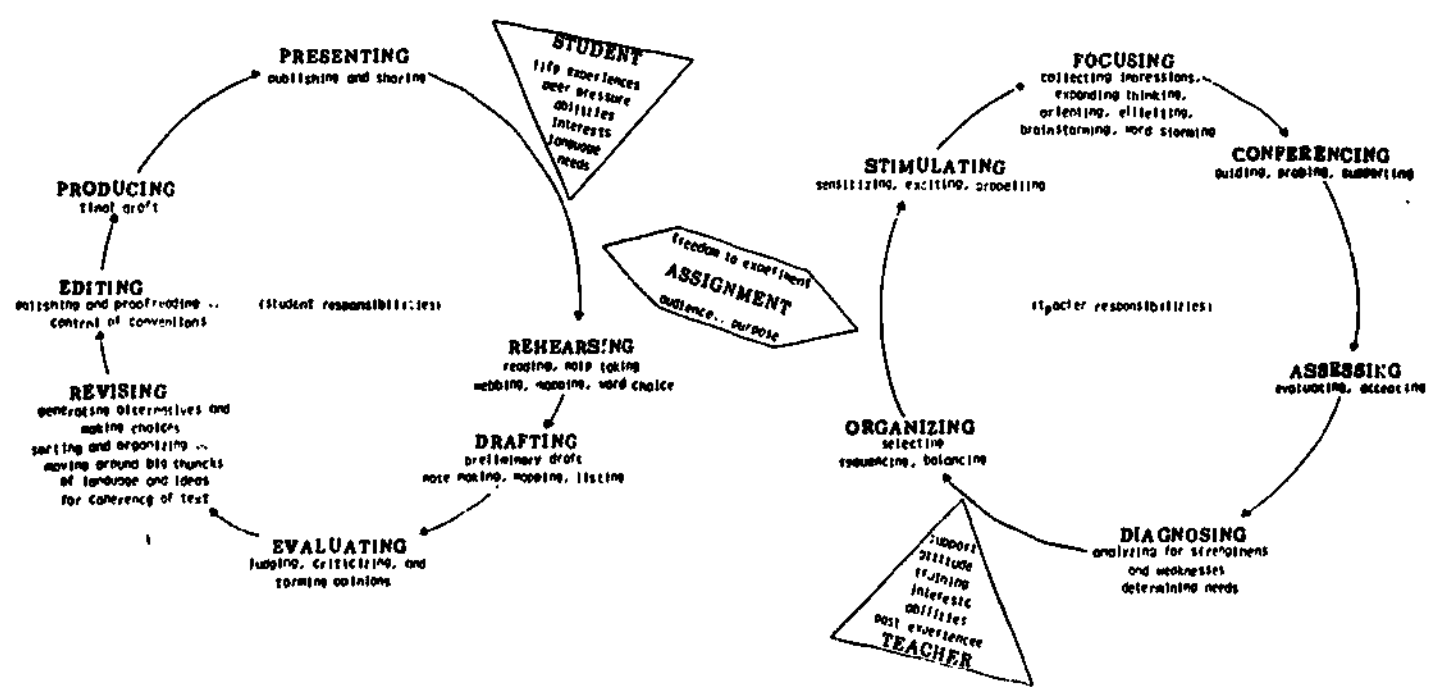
PRESENTING
publishing and sharing

STUDENT
life experiences
peer pressure
abilities
interests
language
needs

PRODUCING
final draft

EDITING
polishing and proofreading ..
control of conventions

(student responsibilities)

REVISING
generating alternatives and making choices
sorting and organizing ..
moving around big chunks of language and ideas for coherence of text

REHEARSING
reading, note taking
webbing, mapping, word choice

DRAFTING
preliminary draft
note making, mapping, listing

EVALUATING
judging, criticizing, and forming opinions

freedom to experiment
ASSIGNMENT
audience.. purpose

FOCUSING
collecting impressions..
expanding thinking,
orienting, eliciting,
brainstorming, word storming

STIMULATING
sensitizing, exciting, propelling

CONFERENCING
guiding, probing, supporting

(teacher responsibilities)

ASSESSING
evaluating, accepting

ORGANIZING
selecting
sequencing, balancing

DIAGNOSING
analyzing for strengths
and weaknesses
determining needs

support
attitude
training
interests
abilities
past experiences
TEACHER